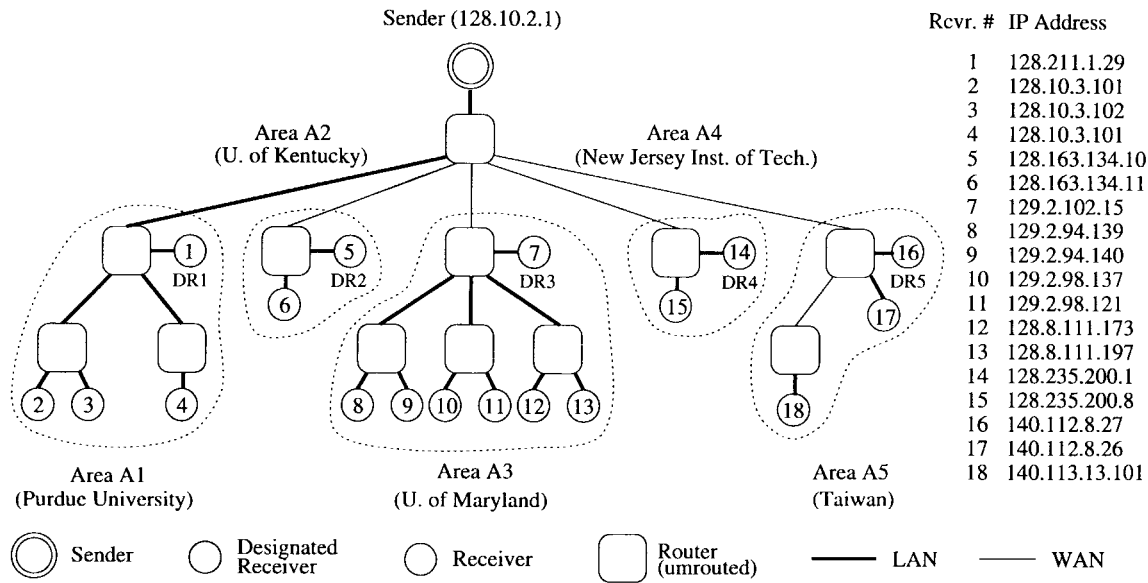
Sender (128.10.2.1)

Area A2
(U. of Kentucky)

Area A4
(New Jersey Inst. of Tech.)

1
DR1

5
DR2
6

7
DR3

14
DR4
15

16
DR5
17

2 3 4

8 9 10 11 12 13

18

Area A1
(Purdue University)

Area A3
(U. of Maryland)

Area A5
(Taiwan)

| Rcvr. # | IP Address |
|---|---|
| 1 | 128.211.1.29 |
| 2 | 128.10.3.101 |
| 3 | 128.10.3.102 |
| 4 | 128.10.3.101 |
| 5 | 128.163.134.10 |
| 6 | 128.163.134.11 |
| 7 | 129.2.102.15 |
| 8 | 129.2.94.139 |
| 9 | 129.2.94.140 |
| 10 | 129.2.98.137 |
| 11 | 129.2.98.121 |
| 12 | 128.8.111.173 |
| 13 | 128.8.111.197 |
| 14 | 128.235.200.1 |
| 15 | 128.235.200.8 |
| 16 | 140.112.8.27 |
| 17 | 140.112.8.26 |
| 18 | 140.113.13.101 |

Sender  Designated Receiver  Receiver  Router (umrouted)  LAN  WAN